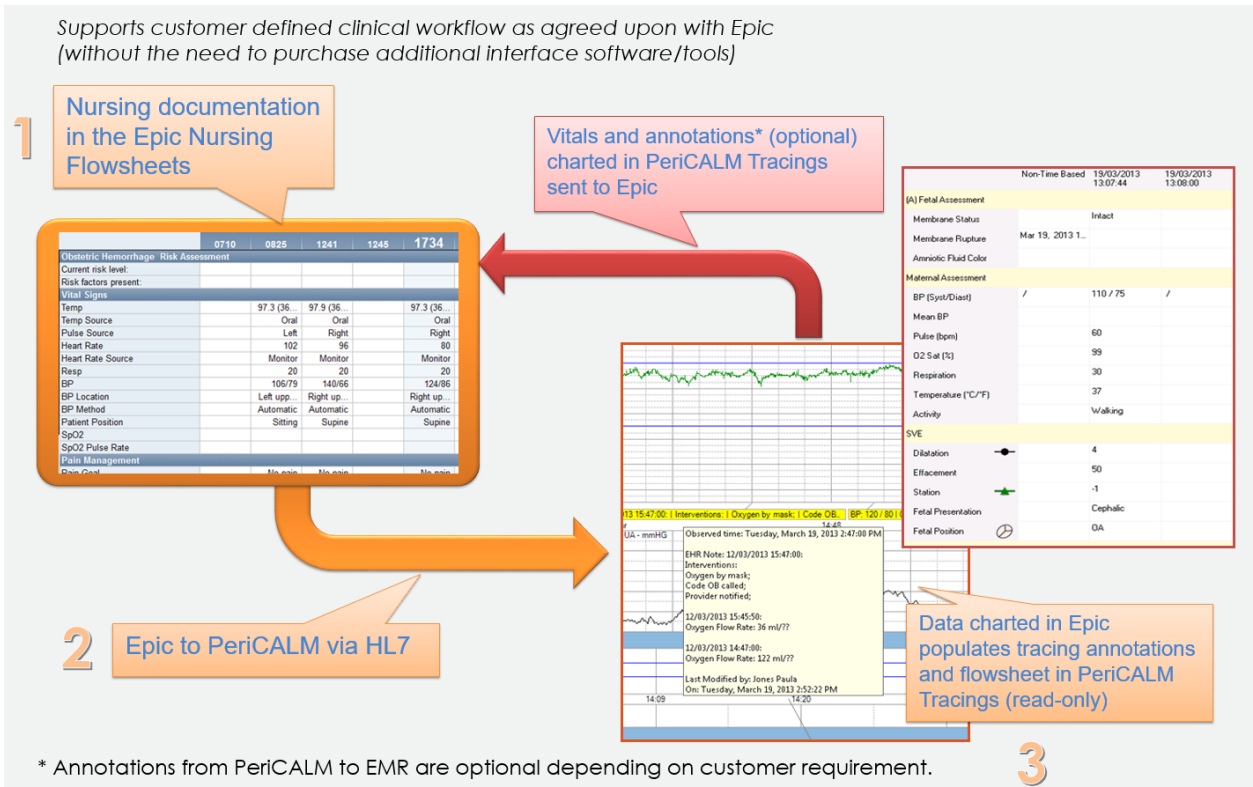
Supports customer defined clinical workflow as agreed upon with Epic (without the need to purchase additional interface software/tools)

1

Nursing documentation in the Epic Nursing Flowsheets

Vitals and annotations* (optional) charted in PeriCALM Tracings sent to Epic

| | 0710 | 0825 | 1241 | 1245 | 1734 |
|---|---|---|---|---|---|
| Obstetric Hemorrhage Risk Assessment | | | | | |
| Current risk level: | | | | | |
| Risk factors present: | | | | | |
| Vital Signs | | | | | |
| Temp | | 97.3 (36... | 97.9 (36... | | 97.3 (36... |
| Temp Source | | Oral | Oral | | Oral |
| Pulse Source | | Left | Right | | Right |
| Heart Rate | | 102 | 96 | | 80 |
| Heart Rate Source | | Monitor | Monitor | | Monitor |
| Resp | | 20 | 20 | | 20 |
| BP | | 106/79 | 140/66 | | 124/86 |
| BP Location | | Left upp... | Right up... | | Right up... |
| BP Method | | Automatic | Automatic | | Automatic |
| Patient Position | | Sitting | Supine | | Supine |
| SpO2 | | | | | |
| SpO2 Pulse Rate | | | | | |
| Pain Management | | | | | |
| Pain Goal | | No pain | No pain | | No pain |

| | Non-Time Based | 19/03/2013 13:07:44 | 19/03/2013 13:08:00 |
|---|---|---|---|
| (A) Fetal Assessment | | | |
| Membrane Status | | Intact | |
| Membrane Rupture | Mar 19, 2013 1... | | |
| Amniotic Fluid Color | | | |
| Maternal Assessment | | | |
| BP (Syst/Diast) | / | 110 / 75 | / |
| Mean BP | | | |
| Pulse (bpm) | | 60 | |
| O2 Sat (%) | | 99 | |
| Respiration | | 30 | |
| Temperature (°C/°F) | | 37 | |
| Activity | | Walking | |
| SVE | | | |
| Dilatation | | 4 | |
| Effacement | | 50 | |
| Station | | -1 | |
| Fetal Presentation | | Cephalic | |
| Fetal Position | | OA | |

013 15:47:00: | Interventions: | Oxygen by mask; | Code OB... | BP: 120 / 80 | O
UA - mmHG
14:49
Observed time: Tuesday, March 19, 2013 2:47:00 PM

EHR Note: 12/03/2013 15:47:00:
Interventions:
Oxygen by mask;
Code OB called;
Provider notified;

12/03/2013 15:45:50:
Oxygen Flow Rate: 36 ml/??

12/03/2013 14:47:00:
Oxygen Flow Rate: 122 ml/??

Last Modified by: Jones Paula
On: Tuesday, March 19, 2013 2:52:22 PM
14:09
14:20

2

Epic to PeriCALM via HL7

Data charted in Epic populates tracing annotations and flowsheet in PeriCALM Tracings (read-only)

3

* Annotations from PeriCALM to EMR are optional depending on customer requirement.